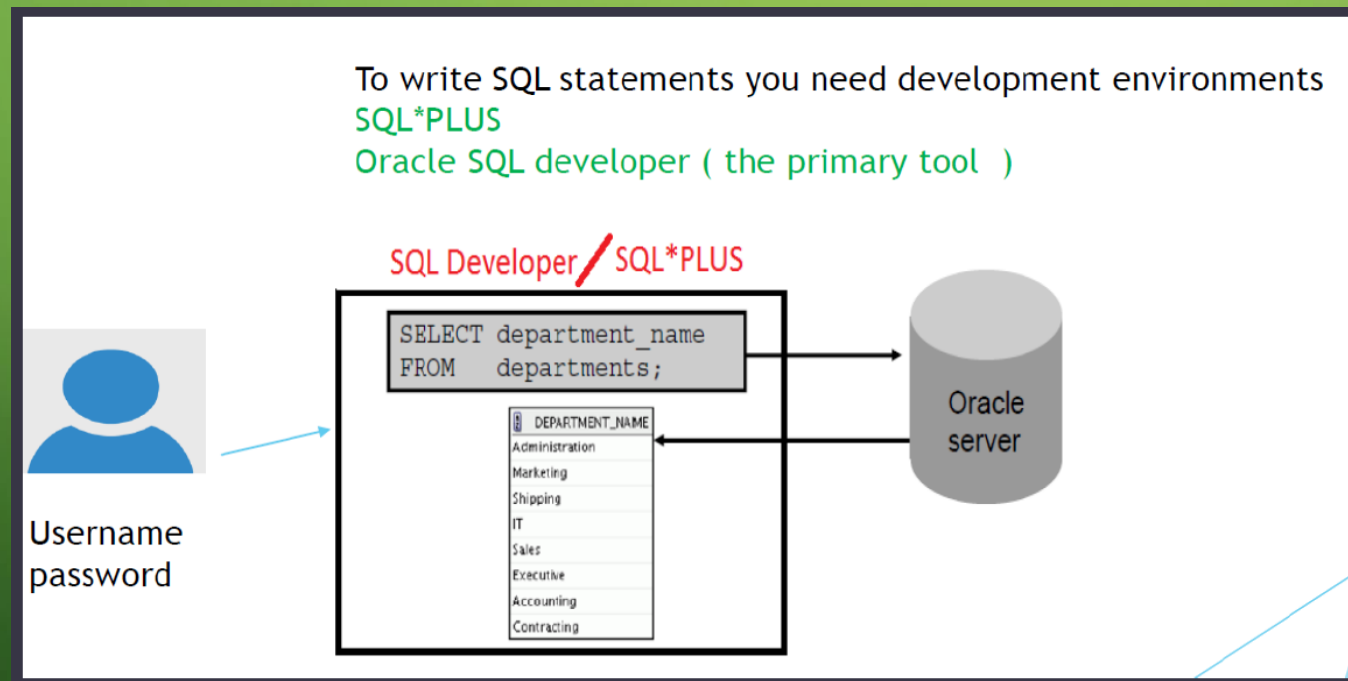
To write SQL statements you need development environments
SQL*PLUS
Oracle SQL developer ( the primary tool )

SQL Developer / SQL*PLUS

SELECT department_name
FROM departments;

| DEPARTMENT_NAME |
|---|
| Administration |
| Marketing |
| Shipping |
| IT |
| Sales |
| Executive |
| Accounting |
| Contracting |

Oracle server

Username
password